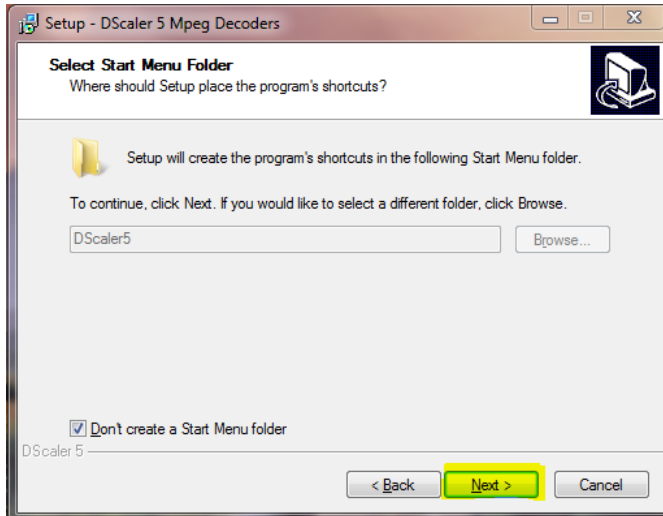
Setup - DScaler 5 Mpeg Decoders

Select Start Menu Folder
Where should Setup place the program's shortcuts?

Setup will create the program's shortcuts in the following Start Menu folder.

To continue, click Next. If you would like to select a different folder, click Browse.

DScaler5

Browse...

Don't create a Start Menu folder

DScaler 5

< Back

Next >

Cancel